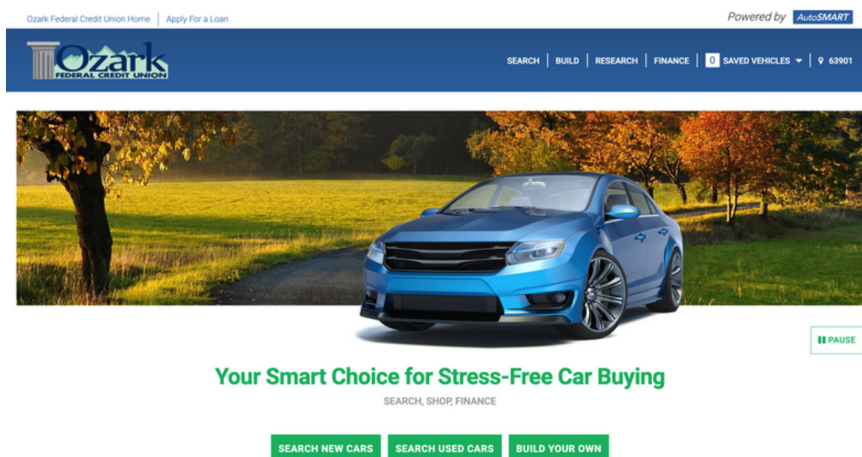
Ozark Federal Credit Union Home | Apply For a Loan

Powered by AutoSMART

Ozark FEDERAL CREDIT UNION

SEARCH | BUILD | RESEARCH | FINANCE | 0 SAVED VEHICLES | 63901

PAUSE

Your Smart Choice for Stress-Free Car Buying

SEARCH, SHOP, FINANCE

SEARCH NEW CARS

SEARCH USED CARS

BUILD YOUR OWN